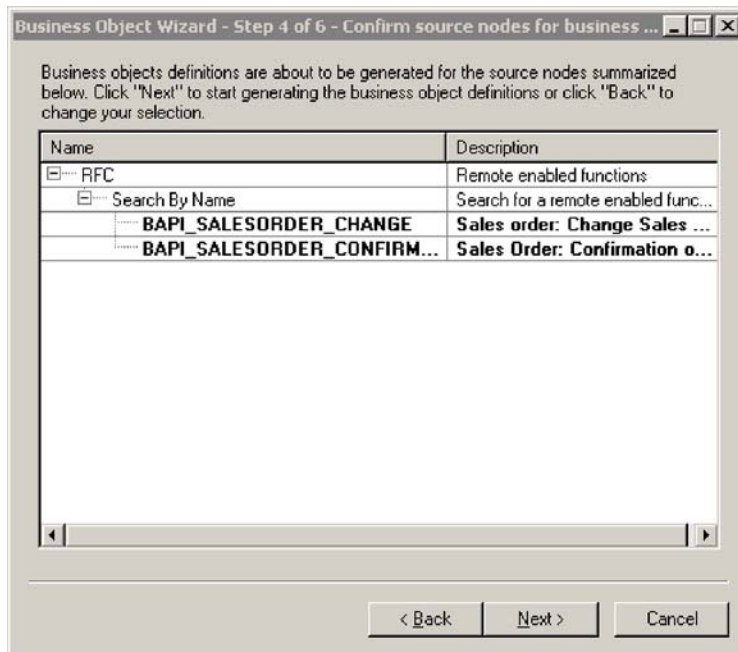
Business Object Wizard - Step 4 of 6 - Confirm source nodes for business ...

Business objects definitions are about to be generated for the source nodes summarized below. Click "Next" to start generating the business object definitions or click "Back" to change your selection.

| Name | Description |
|---|---|
| RFC | Remote enabled functions |
| Search By Name | Search for a remote enabled func... |
| **BAPI_SALESORDER_CHANGE** | **Sales order: Change Sales ...** |
| **BAPI_SALESORDER_CONFIRM...** | **Sales Order: Confirmation o...** |

< Back | Next > | Cancel